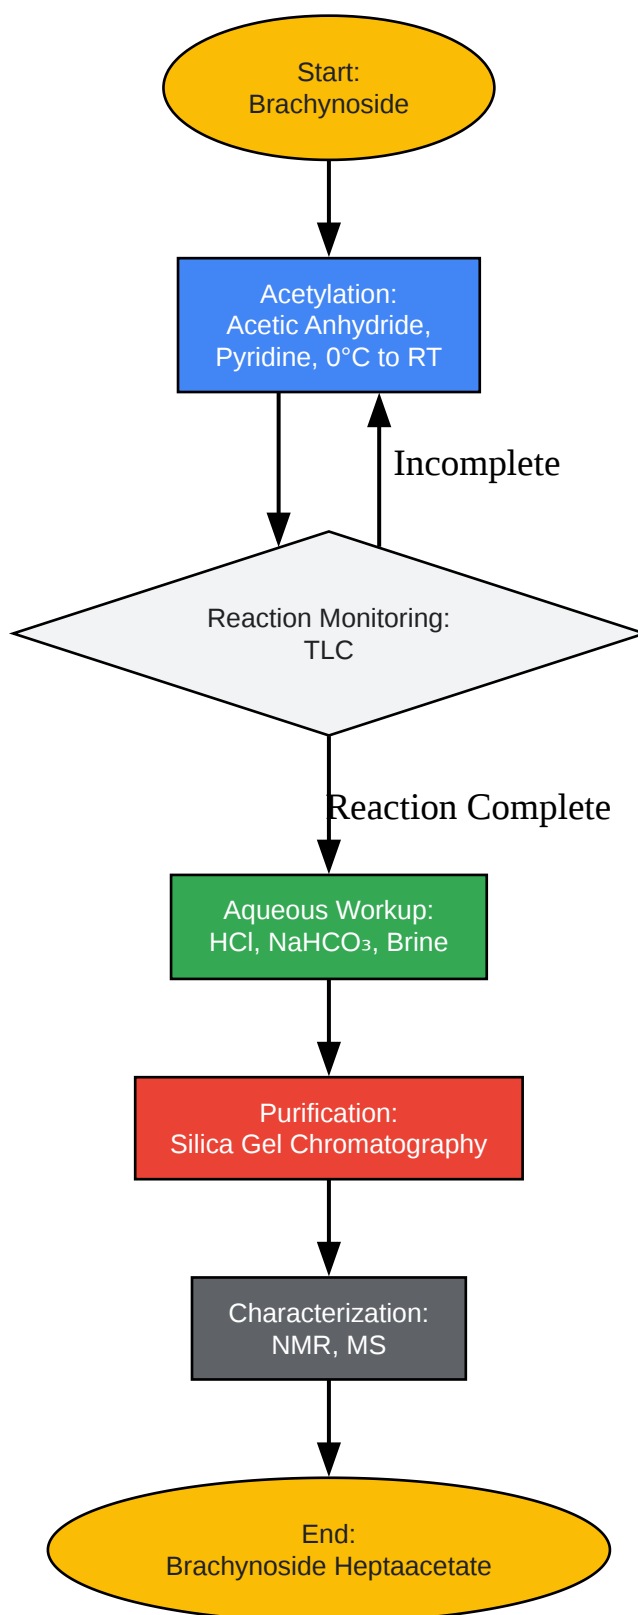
Start:
Brachynoside

Acetylation:
Acetic Anhydride,
Pyridine, 0°C to RT

Incomplete

Reaction Monitoring:
TLC

Reaction Complete

Aqueous Workup:
HCl, $NaHCO_3$, Brine

Purification:
Silica Gel Chromatography

Characterization:
NMR, MS

End:
Brachynoside Heptaacetate